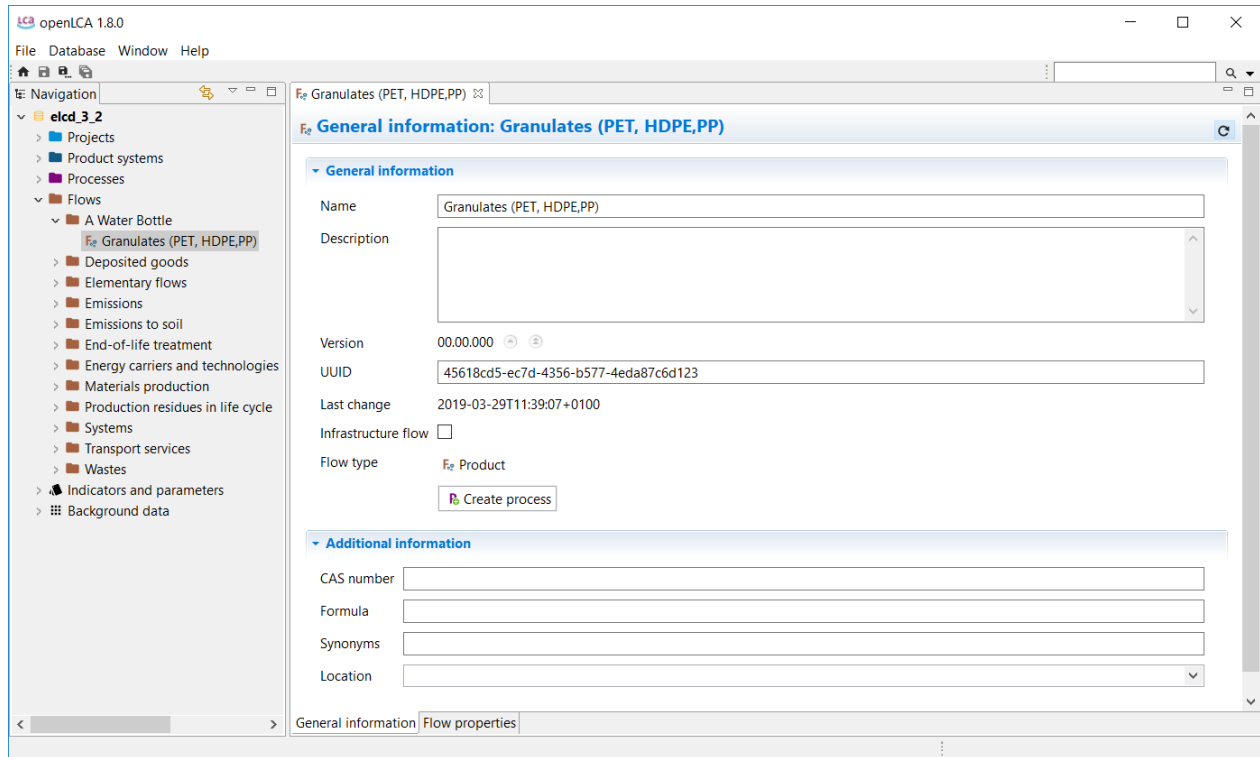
openLCA 1.8.0

File Database Window Help

Navigation

elcd_3_2
Projects
Product systems
Processes
Flows
A Water Bottle
Granulates (PET, HDPE,PP)
Deposited goods
Elementary flows
Emissions
Emissions to soil
End-of-life treatment
Energy carriers and technologies
Materials production
Production residues in life cycle
Systems
Transport services
Wastes
Indicators and parameters
Background data

Granulates (PET, HDPE,PP)

General information: Granulates (PET, HDPE,PP)

General information

Name Granulates (PET, HDPE,PP)

Description

Version 00.00.000

UUID 45618cd5-ec7d-4356-b577-4eda87c6d123

Last change 2019-03-29T11:39:07+0100

Infrastructure flow

Flow type Product

Create process

Additional information

CAS number

Formula

Synonyms

Location

General information Flow properties